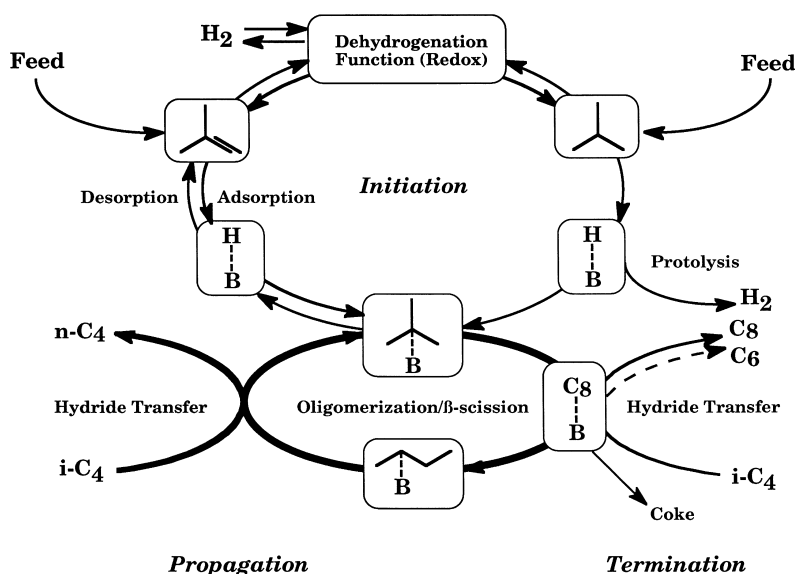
$H_2$

Dehydrogenation Function (Redox)

Feed

Feed

Initiation

Desorption

Adsorption

H
B

H
B

Protolysis

$H_2$

n-$C_4$

B

$C_8$

$C_6$

$C_8$
B

Hydride Transfer

Oligomerization/ß-scission

Hydride Transfer

i-$C_4$

B

i-$C_4$

Coke

Propagation

Termination